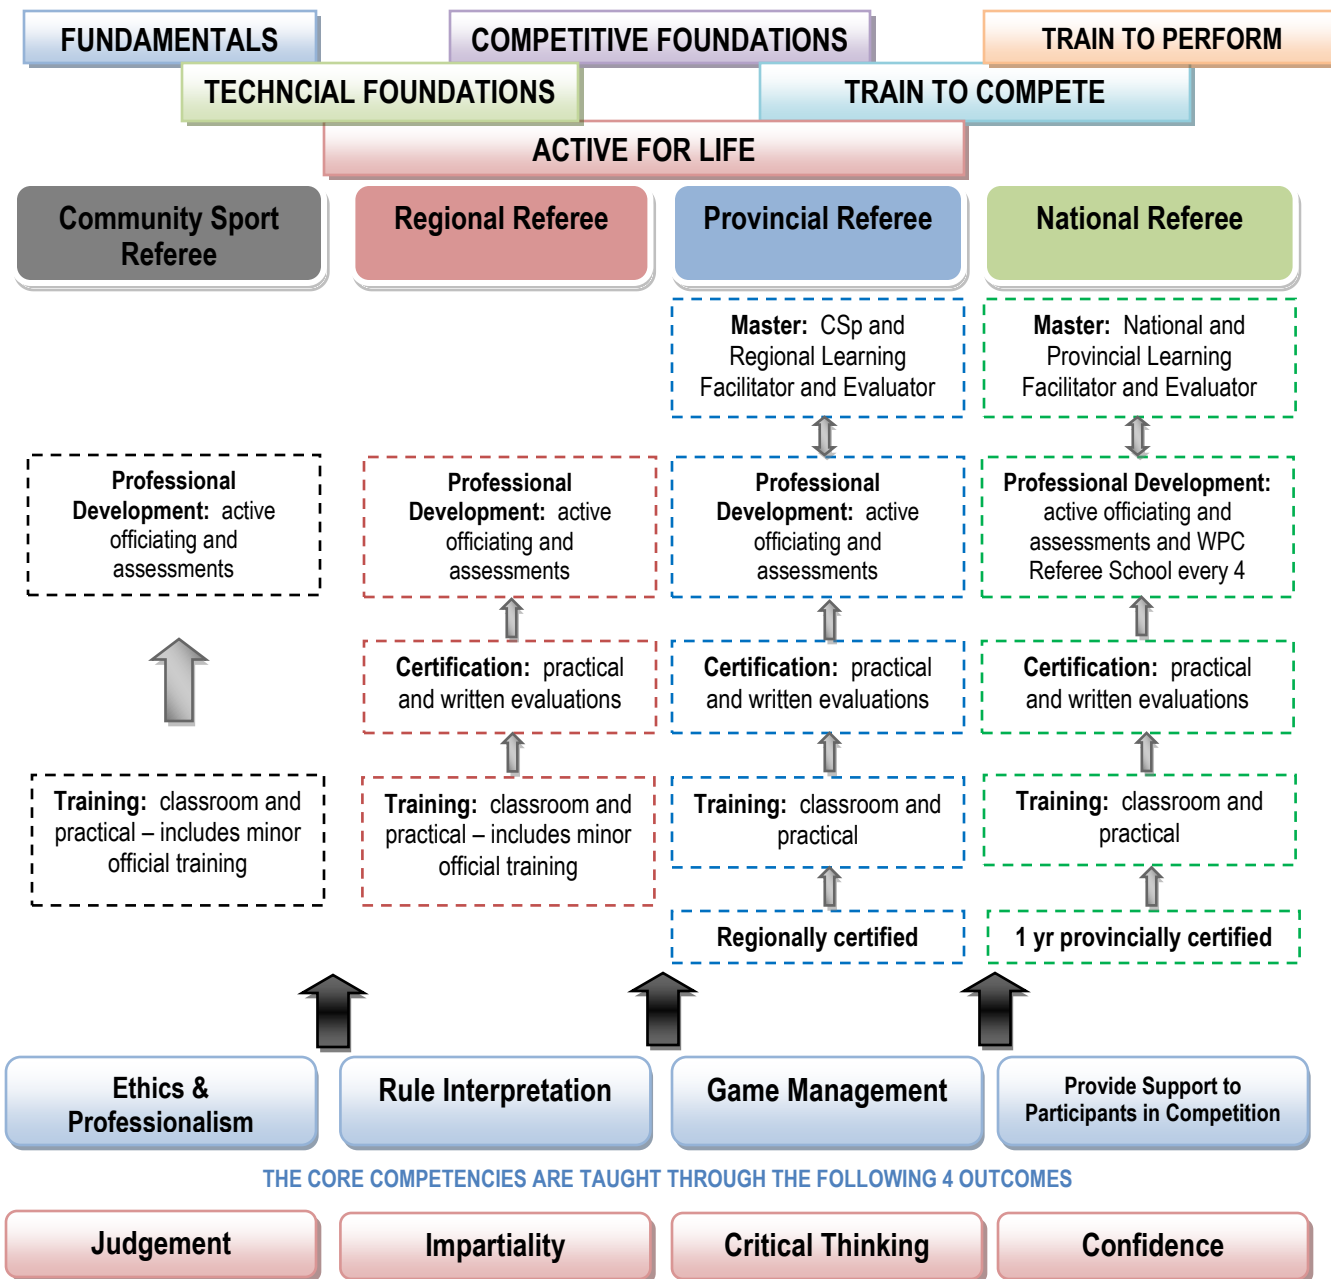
FUNDAMENTALS

COMPETITIVE FOUNDATIONS

TRAIN TO PERFORM

TECHNICAL FOUNDATIONS

TRAIN TO COMPETE

ACTIVE FOR LIFE

Community Sport Referee

Regional Referee

Provincial Referee

National Referee

Master: CSp and Regional Learning Facilitator and Evaluator

Master: National and Provincial Learning Facilitator and Evaluator

Professional Development: active officiating and assessments

Professional Development: active officiating and assessments

Professional Development: active officiating and assessments

Professional Development: active officiating and assessments and WPC Referee School every 4

Certification: practical and written evaluations

Certification: practical and written evaluations

Certification: practical and written evaluations

Training: classroom and practical – includes minor official training

Training: classroom and practical – includes minor official training

Training: classroom and practical

Training: classroom and practical

Regionally certified

1 yr provincially certified

Ethics & Professionalism

Rule Interpretation

Game Management

Provide Support to Participants in Competition

THE CORE COMPETENCIES ARE TAUGHT THROUGH THE FOLLOWING 4 OUTCOMES

Judgement

Impartiality

Critical Thinking

Confidence